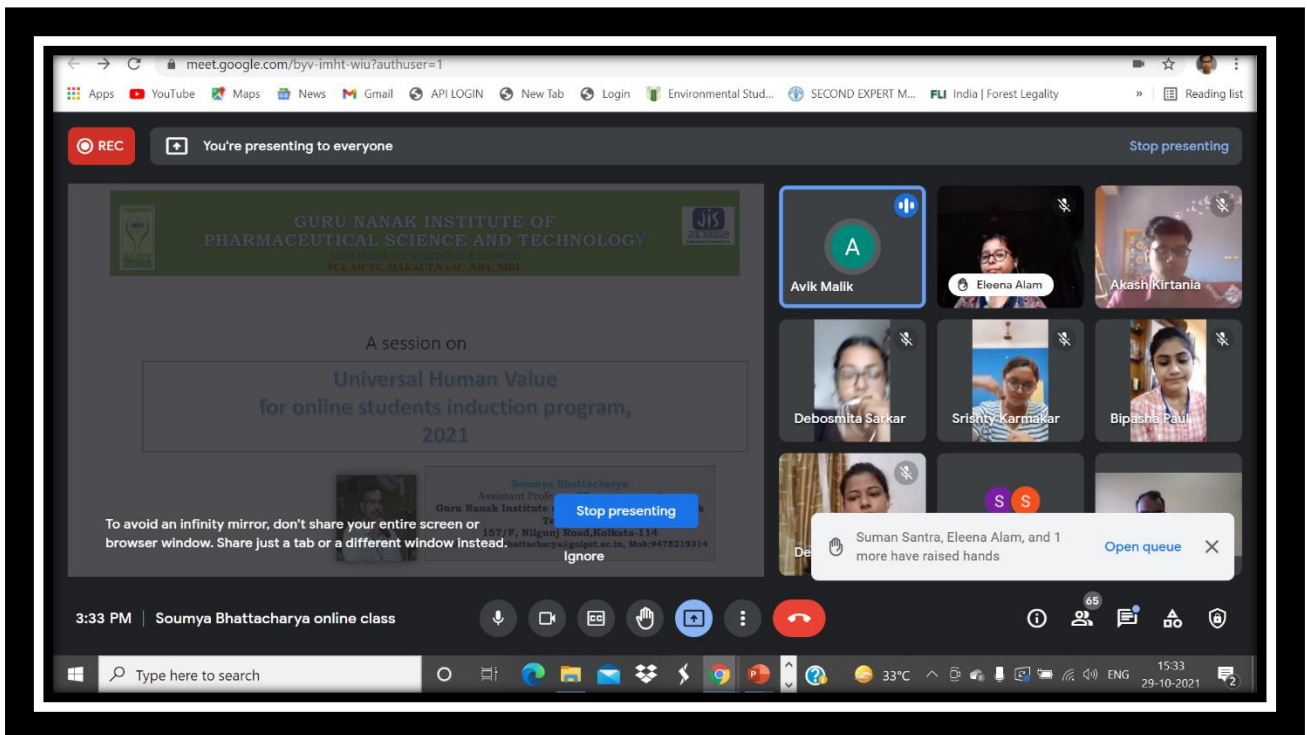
meet.google.com/byv-imht-wiu?authuser=1

Apps YouTube Maps News Gmail API LOGIN New Tab Login Environmental Stud... SECOND EXPERT M... FLI India | Forest Legality » Reading list

REC You're presenting to everyone Stop presenting

GURU NANAK INSTITUTE OF PHARMACEUTICAL SCIENCE AND TECHNOLOGY
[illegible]
PCI, AICTE, MAKAUT, NAAC, NBA, NIRF

A session on

Universal Human Value
for online students induction program,
2021

Soumya Bhattacharya
Assistant Prof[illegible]
Guru Nanak Institute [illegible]
Te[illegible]
157/F, Nilgunj Road, Kolkata-114
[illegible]bhattacharya@gnipst.ac.in, Mob:9478219314

To avoid an infinity mirror, don't share your entire screen or browser window. Share just a tab or a different window instead.

Stop presenting
Ignore

A
Avik Malik
Eleena Alam
Akash Kirtania
Debosmita Sarkar
Srishty Karmakar
Bipasha Paul
De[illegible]
S S

Suman Santra, Eleena Alam, and 1 more have raised hands
Open queue

3:33 PM | Soumya Bhattacharya online class

65

Type here to search
33°C ENG 15:33 29-10-2021
2